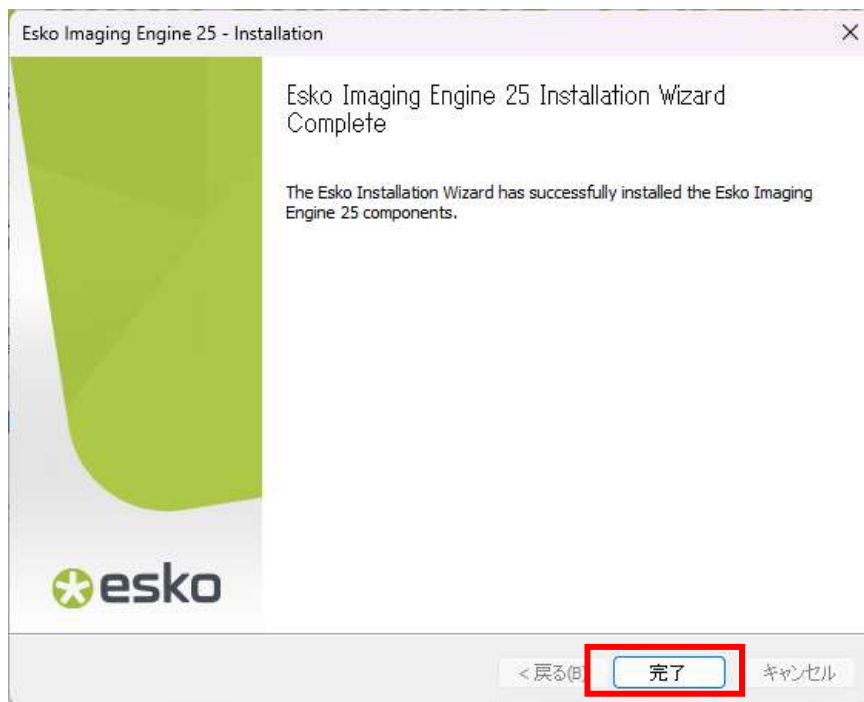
Esko Imaging Engine 25 - Installation

×

Esko Imaging Engine 25 Installation Wizard Complete

The Esko Installation Wizard has successfully installed the Esko Imaging Engine 25 components.

esko

< 戻る(B)

完了

キャンセル